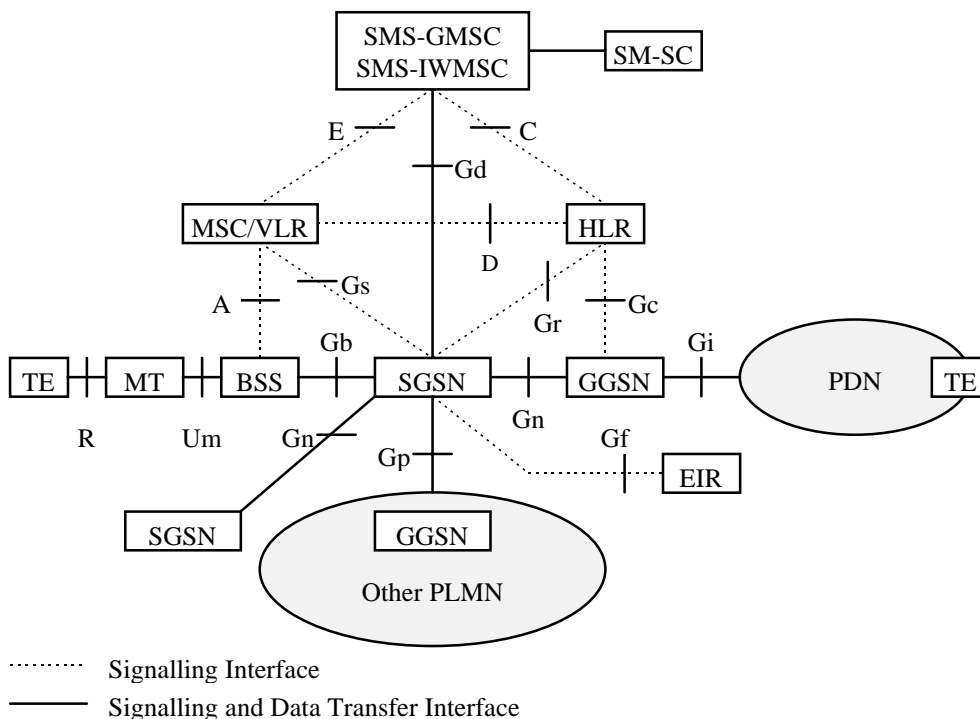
SMS-GMSC
SMS-IWMSC

SM-SC

E

C

Gd

MSC/VLR

HLR

D

A

Gs

Gr

Gc

Gb

Gi

TE

MT

BSS

SGSN

GGSN

PDN

TE

R

Um

Gn

Gn

Gf

Gp

EIR

SGSN

GGSN

Other PLMN

Signalling Interface

Signalling and Data Transfer Interface